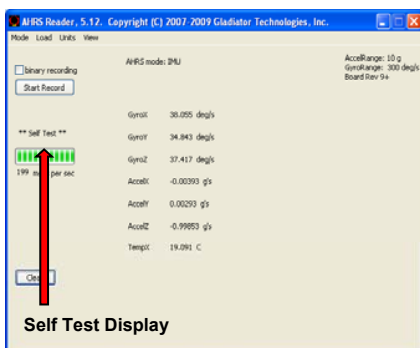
AHRS Reader, 5.12. Copyright (C) 2007-2009 Gladiator Technologies, Inc.

Mode Load Units View

binary recording

Start Record

AHRS mode: IMU

AccelRange: 10 g
GyroRange: 300 deg/s
Board Rev 9+

** Self Test **

199 s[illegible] per sec

| | |
|---|---|
| GyroX | 38.055 deg/s |
| GyroY | 34.863 deg/s |
| GyroZ | 37.417 deg/s |
| AccelX | -0.00393 g's |
| AccelY | 0.00293 g's |
| AccelZ | -0.99853 g's |
| TempX | 19.091 C |

Clea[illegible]

Self Test Display